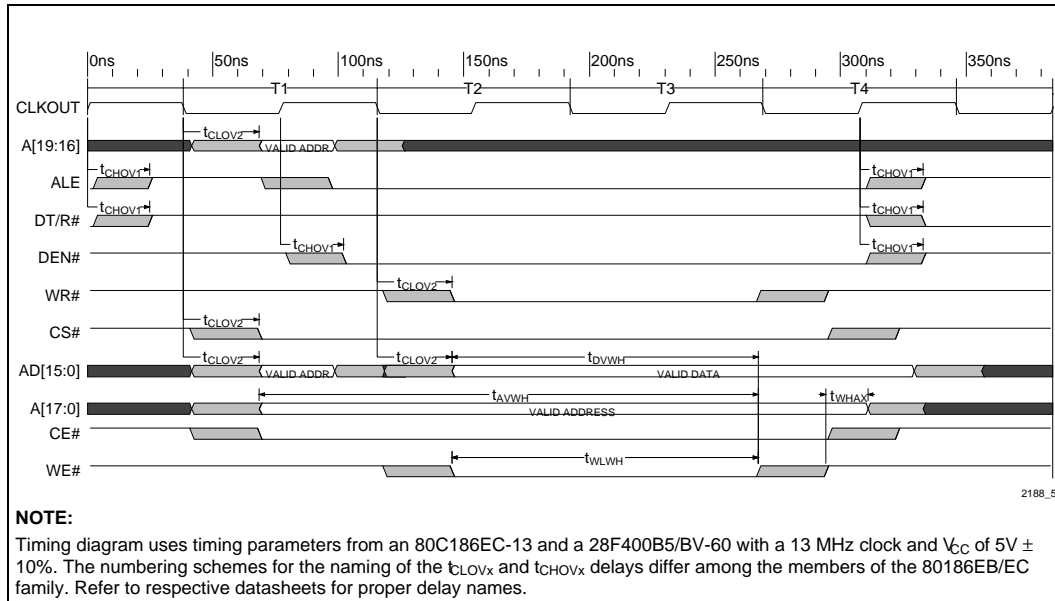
0ns 50ns 100ns 150ns 200ns 250ns 300ns 350ns

CLKOUT
T1 T2 T3 T4

A[19:16]
$t_{CLOV2}$
VALID ADDR

ALE
$t_{CHOV1}$
$t_{CHOV1}$

DT/R#
$t_{CHOV1}$
$t_{CHOV1}$

DEN#
$t_{CHOV1}$
$t_{CHOV1}$

WR#
$t_{CLOV2}$

CS#
$t_{CLOV2}$

AD[15:0]
$t_{CLOV2}$
VALID ADDR
$t_{CLOV2}$
$t_{DVWH}$
VALID DATA

A[17:0]
$t_{AVWH}$
$t_{WHAX}$
VALID ADDRESS

CE#

WE#
$t_{WLWH}$

2188_5

NOTE:

Timing diagram uses timing parameters from an 80C186EC-13 and a 28F400B5/BV-60 with a 13 MHz clock and $V_{CC}$ of 5V ± 10%. The numbering schemes for the naming of the $t_{CLOVx}$ and $t_{CHOVx}$ delays differ among the members of the 80186EB/EC family. Refer to respective datasheets for proper delay names.